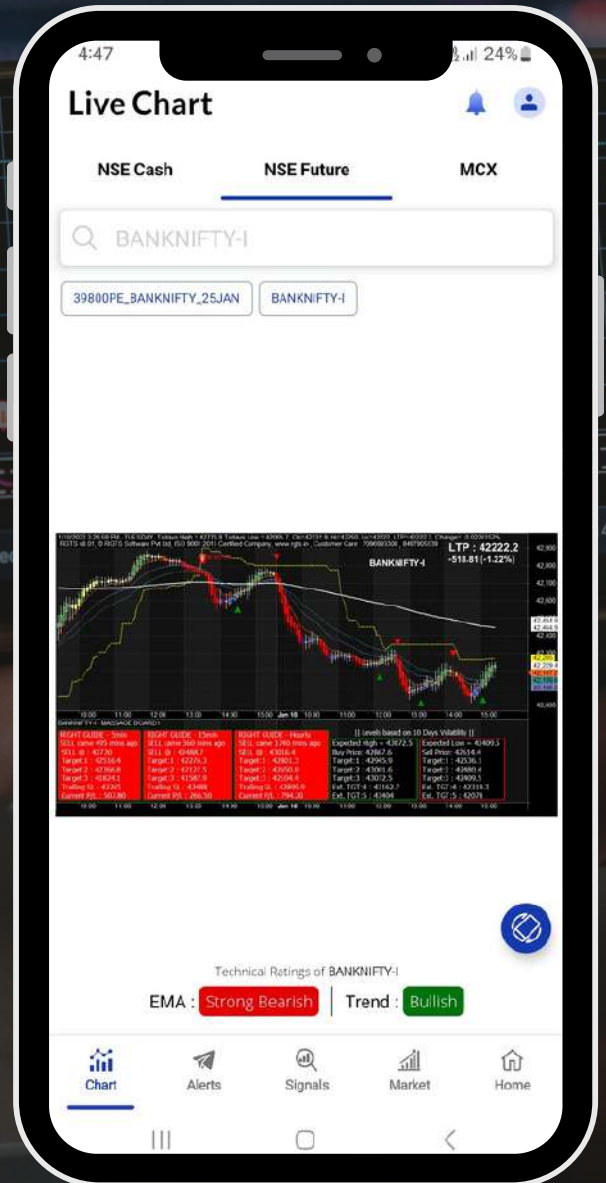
4:47
24%

Live Chart

NSE Cash
NSE Future
MCX

BANKNIFTY-I

39800PE_BANKNIFTY_25JAN
BANKNIFTY-I

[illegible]
LTP : 42222.2
-518.81(-1.22%)
BANKNIFTY-I

42,900
42,800
42,700
42,600
42,500
42,400
42,300
42,200
42,100
42,000

10:00 11:00 12:00 13:00 14:00 15:00 Jan 10 10:00 11:00 12:00 13:00 14:00 15:00

RIGHT GUIDE - 5min
SELL came 495 mins ago
SELL @ : 42730
Target 1 : 42516.4
Target 2 : 42368.8
Target 3 : 41824.1
Trailing SL : 42245
Current P/L : 507.80

RIGHT GUIDE - 15min
SELL came 360 mins ago
SELL @ : 42488.7
Target 1 : 42276.3
Target 2 : 42127.5
Target 3 : 41587.9
Trailing SL : 43488
Current P/L : 266.50

RIGHT GUIDE - Hourly
SELL came 1740 mins ago
SELL @ : 43016.4
Target 1 : 42801.2
Target 2 : 42650.8
Target 3 : 42504.4
Trailing SL : 43680.0
Current P/L : 794.20

|| Levels based on 10 Days Volatility ||
Expected High = 43872.5
Buy Price: 42867.6
Target 1 : 42945.9
Target 2 : 43001.6
Target 3 : 43072.5
Ext. TGT 4 : 43163.7
Ext. TGT 5 : 43404

Expected Low = 42409.5
Sell Price: 42614.4
Target 1 : 42536.1
Target 2 : 42480.4
Target 3 : 42409.5
Ext. TGT 4 : 42318.3
Ext. TGT 5 : 42078

Technical Ratings of BANKNIFTY-I
EMA : Strong Bearish | Trend : Bullish

Chart
Alerts
Signals
Market
Home